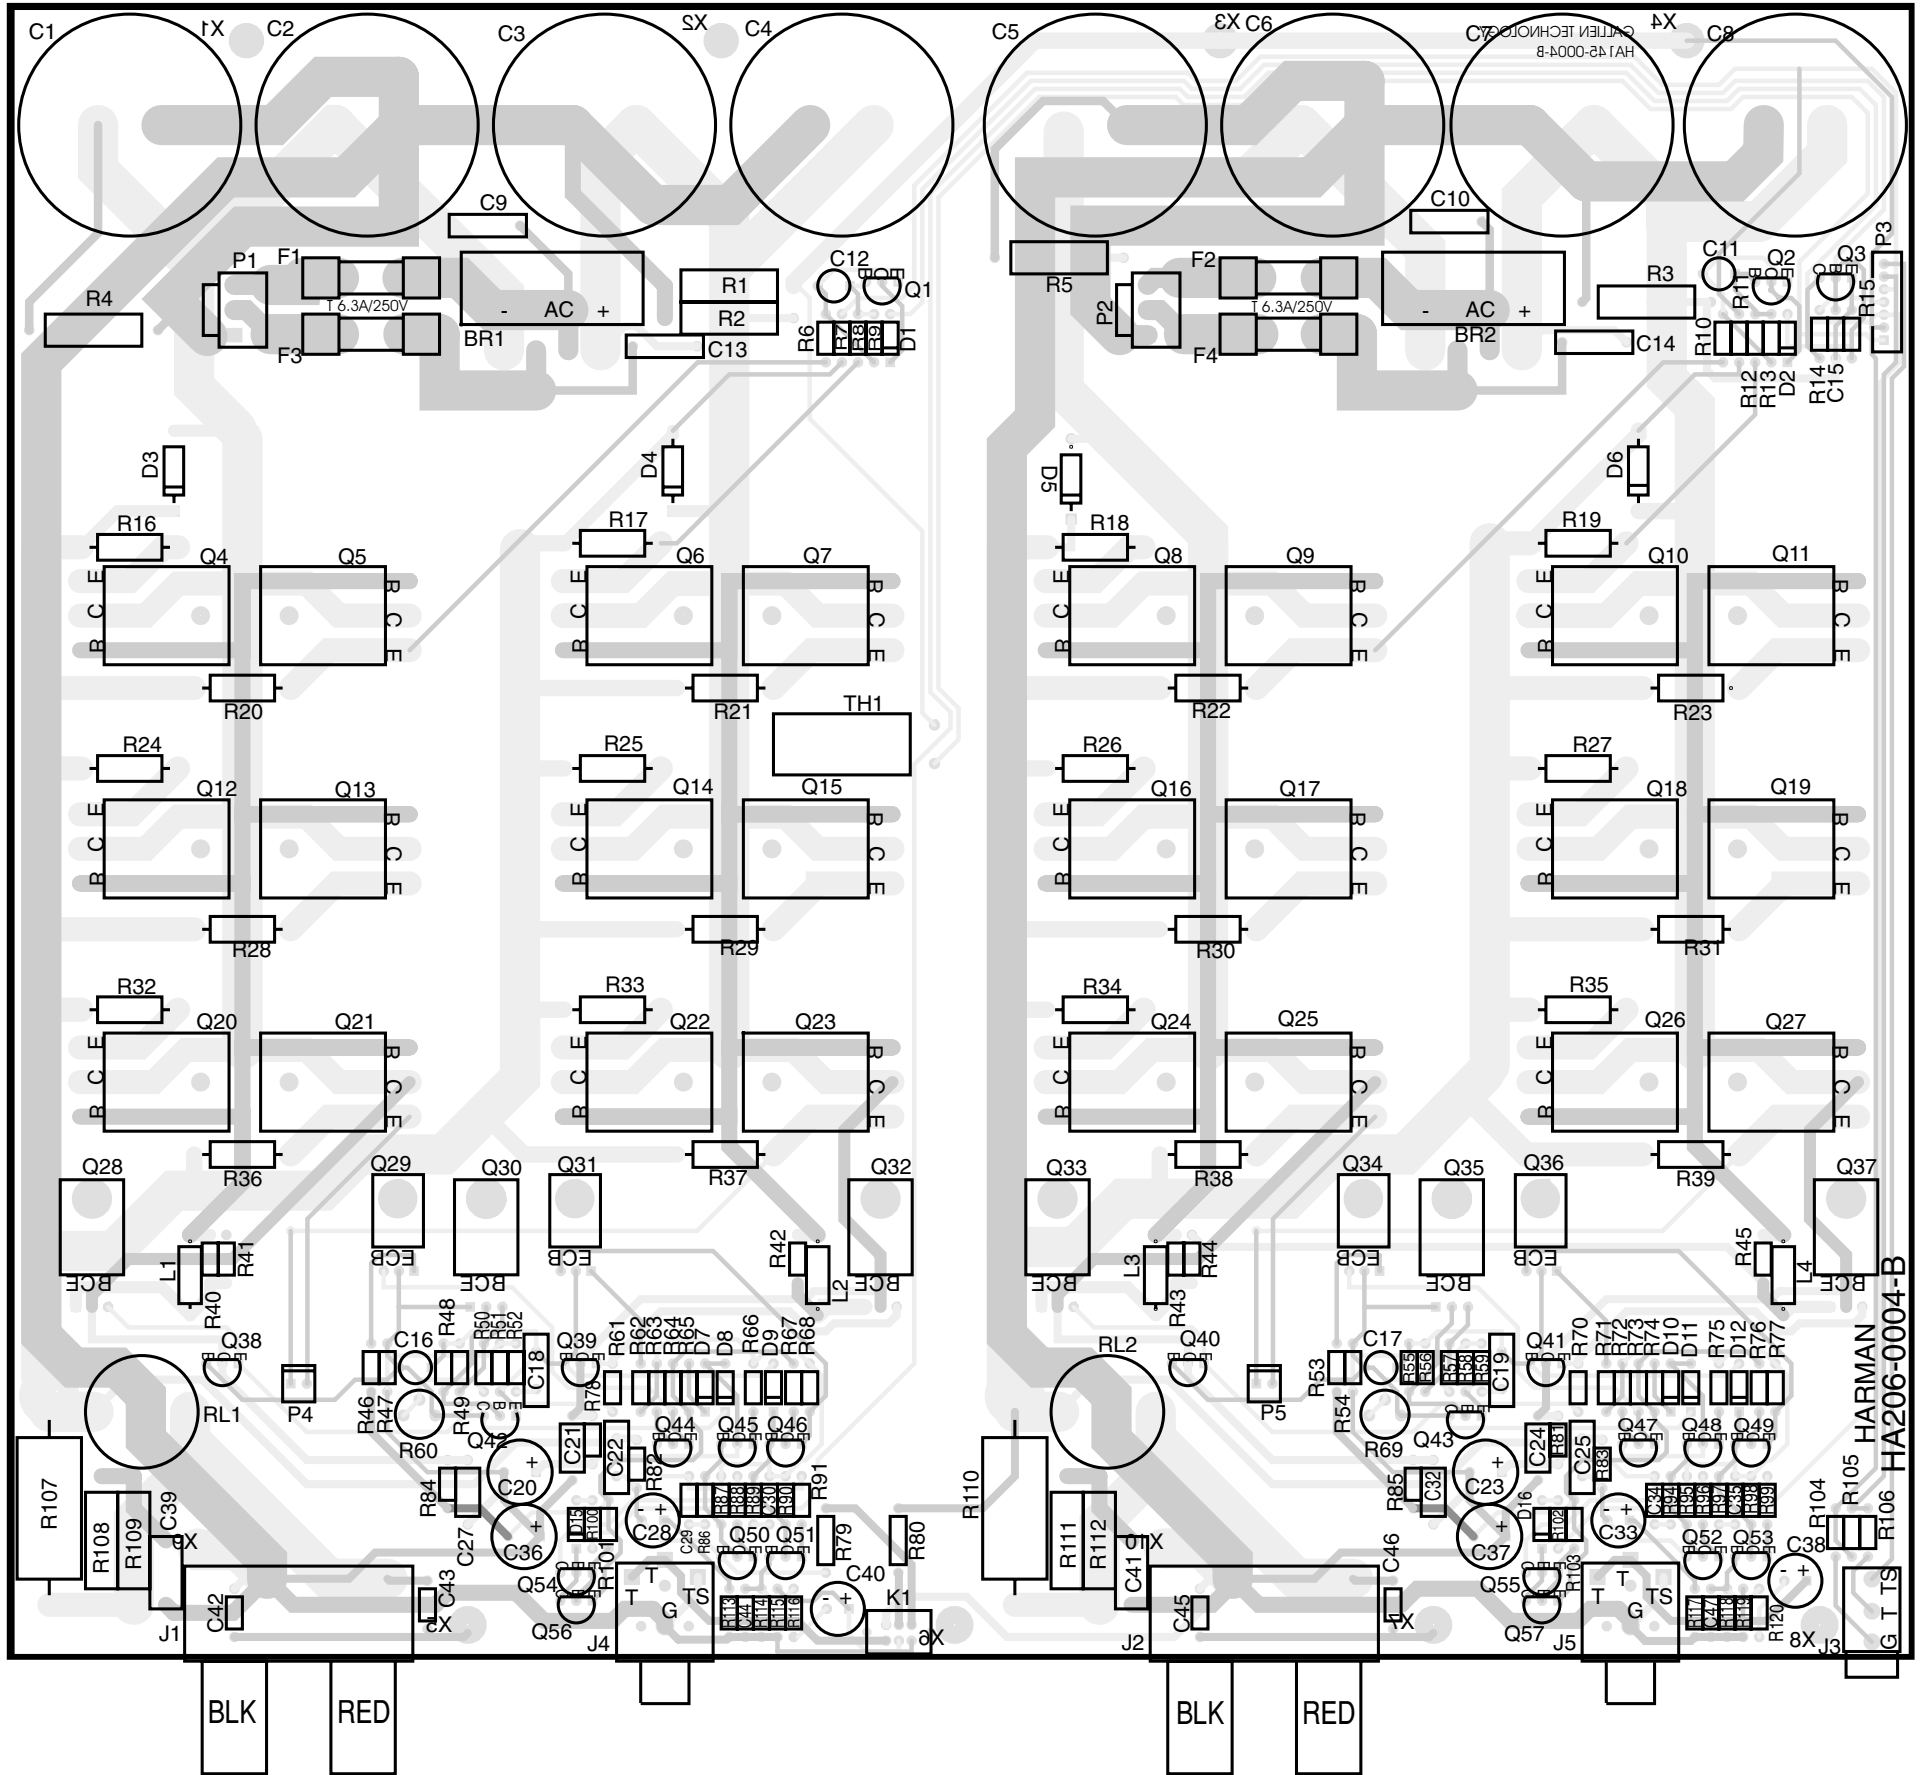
C1 X1 C2 C3 X2 C4 C5 X3 C6 C7 X4 C8
GALLIEN TECHNOLOGY
HA145-0004-B
C9 C10
R4 P1 F1 F3 T 6.3A/250V BR1 - AC + R1 R2 C13 C12 Q1 R6 R7 R8 R9 D1
R5 F2 F4 P2 T 6.3A/250V BR2 - AC + R3 C14 C11 Q2 R11 R10 R12 R13 D2 Q3 R15 P3 R14 C15
D3 D4 D5 D6
R16 Q4 Q5 R17 Q6 Q7 R18 Q8 Q9 R19 Q10 Q11
E C B B C E E C B B C E E C B B C E E C B B C E
R20 R21 TH1 R22 R23
R24 Q12 Q13 R25 Q14 Q15 R26 Q16 Q17 R27 Q18 Q19
E C B B C E E C B B C E E C B B C E E C B B C E
R28 R29 R30 R31
R32 Q20 Q21 R33 Q22 Q23 R34 Q24 Q25 R35 Q26 Q27
E C B B C E E C B B C E E C B B C E E C B B C E
R36 R37 R38 R39
Q28 Q29 Q30 Q31 Q32 Q33 Q34 Q35 Q36 Q37
BCE ECB BCE ECB BCE BCE ECB BCE ECB BCE
L1 R41 R40 R42 L2 L3 R44 R43 R45 L4
Q38 C16 R48 R50 R51 R52 Q39 R61 R62 R63 R64 R65 D7 R66 D9 R67 R68 RL2 Q40 C17 R53 R55 R56 R57 R58 R59 C19 Q41 R70 R71 R72 R73 R74 D10 D11 R75 D12 R76 R77
RL1 P4 R46 R47 C18 R49 R78 D8 P5 R54 R60 Q42 C21 C22 Q44 Q45 Q46 R69 Q43 C24 R81 C25 Q47 Q48 Q49 HARMAN HA206-0004-B
R84 C20 R82 R83 C23 R85 C32
R107 R108 R109 C39 X9 C27 C36 D13 R100 C28 R87 R88 R89 R90 R91 R110 R111 R112 X10 D16 R102 C33 R94 R95 R96 R97 R98 R99 R104 R105 R106
R101 C29 R86 Q50 Q51 R79 R80 C37 Q52 Q53 C38
J1 C42 C43 X5 Q54 Q56 J4 T TS G R113 C44 R114 R115 R116 C40 K1 X6 C41 C46 J2 C45 X7 Q55 R103 Q57 J5 T TS G R117 R118 R119 R120 X8 J3 TS T G
BLK RED BLK RED